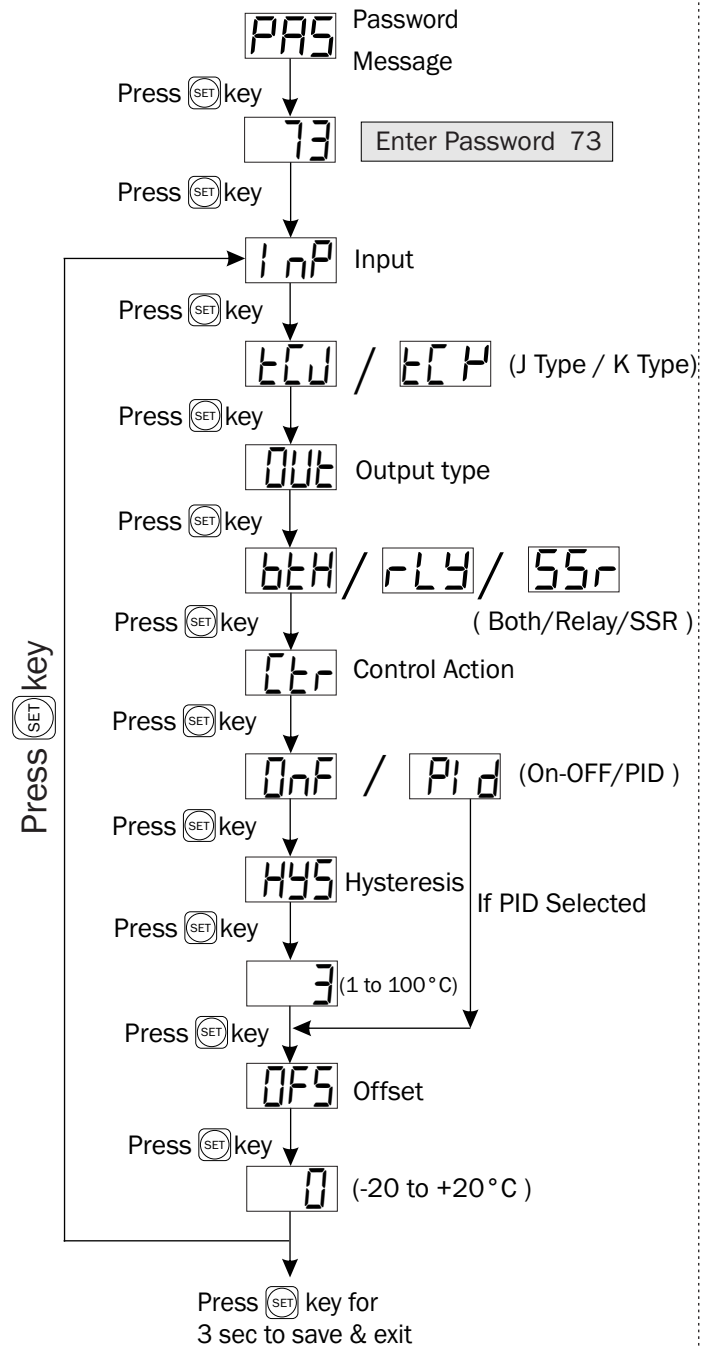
PAS Password Message

Press SET key

73 Enter Password 73

Press SET key

InP Input

Press SET key

tCJ / tCK (J Type / K Type)

Press SET key

OUt Output type

Press SET key

btH / rLY / SSr ( Both/Relay/SSR )

Press SET key

Ctr Control Action

Press SET key

OnF / PId (On-OFF/PID )

Press SET key

HYS Hysteresis

If PID Selected

Press SET key

3 (1 to 100°C)

Press SET key

OFS Offset

Press SET key

0 (-20 to +20°C )

Press SET key

Press SET key for 3 sec to save & exit